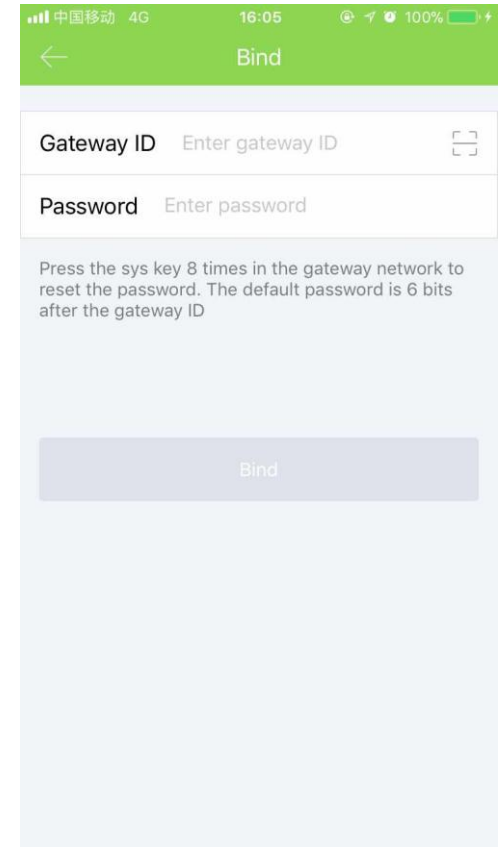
中国移动 4G 16:05 100%

Bind

Gateway ID Enter gateway ID

Password Enter password

Press the sys key 8 times in the gateway network to reset the password. The default password is 6 bits after the gateway ID

Bind